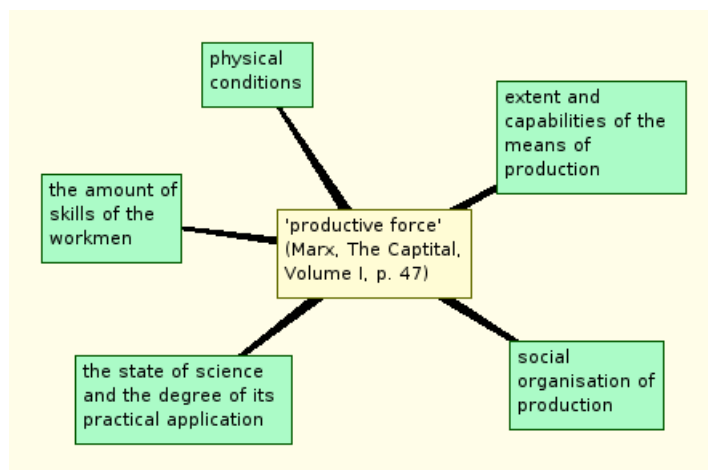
physical conditions

extent and capabilities of the means of production

the amount of skills of the workmen

'productive force' (Marx, The Captital, Volume I, p. 47)

the state of science and the degree of its practical application

social organisation of production